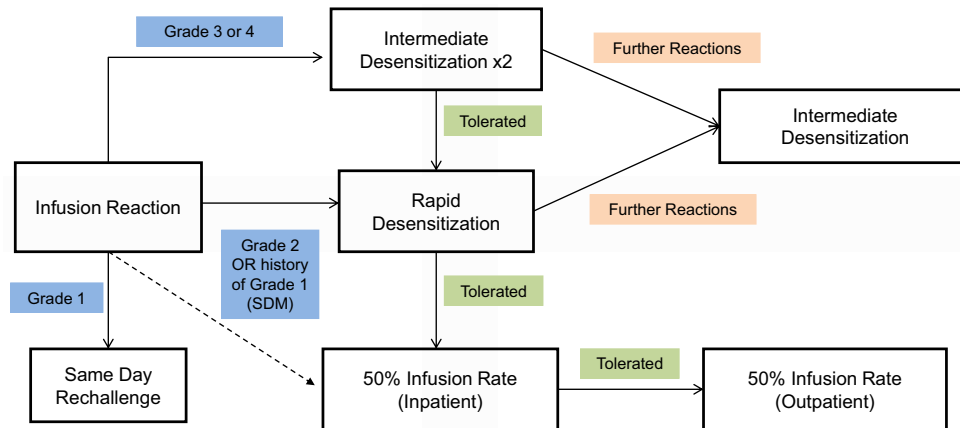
Grade 3 or 4

Intermediate Desensitization x2

Further Reactions

Tolerated

Intermediate Desensitization

Infusion Reaction

Rapid Desensitization

Further Reactions

Grade 2 OR history of Grade 1 (SDM)

Grade 1

Tolerated

Same Day Rechallenge

50% Infusion Rate (Inpatient)

Tolerated

50% Infusion Rate (Outpatient)